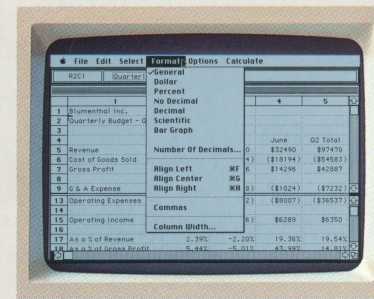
File Edit Select Format Options Calculate

R2C1 Quarterly

✓General
Dollar
Percent
No Decimal
Decimal
Scientific
Bar Graph

Number Of Decimals...

Align Left ⌘F
Align Center ⌘G
Align Right ⌘H

Commas

Column Width...

| | 1 | | 4 | 5 |
|---|---|---|---|---|
| 1 | Blumenthal Inc. | | | |
| 2 | Quarterly Budget - Q | | | |
| 3 | | | | |
| 4 | | | June | Q2 Total |
| 5 | Revenue | 0 | $32490 | $97470 |
| 6 | Cost of Goods Sold | 4) | ($18194) | ($54583) |
| 7 | Gross Profit | 6 | $14296 | $42887 |
| 8 | | | | |
| 9 | G & A Expense | | ($1024) | ($7232) |
| 10 | | | | |
| 13 | Operating Expenses | 2) | ($8007) | ($36537) |
| 14 | | | | |
| 15 | Operating Income | 6) | $6289 | $6350 |
| 16 | | | | |
| 17 | As a % of Revenue | 2.39% -2.20% | 19.36% | 19.54% |
| 18 | As a % of Gross Profit | 5.44% -5.01% | 43.99% | 14.81% |